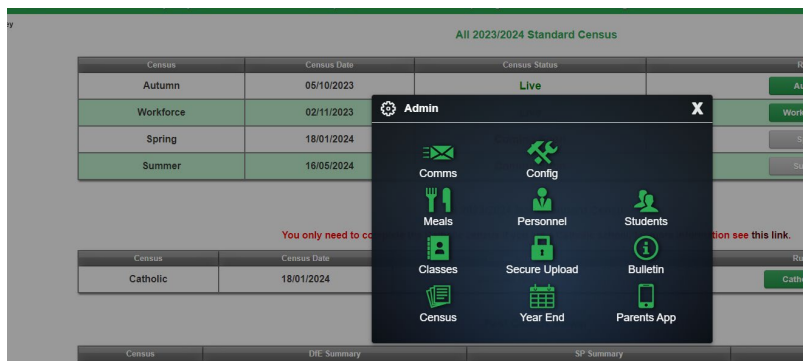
ey

All 2023/2024 Standard Census

| Census | Census Date | Census Status | R |
|---|---|---|---|
| Autumn | 05/10/2023 | Live | Au |
| Workforce | 02/11/2023 | | Work |
| Spring | 18/01/2024 | | S |
| Summer | 16/05/2024 | | Su |

You only need to co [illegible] tion see this link.

| Census | Census Date | | Ru |
|---|---|---|---|
| Catholic | 18/01/2024 | | Cath |

Admin X

Comms
Config
Meals
Personnel
Students
Classes
Secure Upload
Bulletin
Census
Year End
Parents App

| Census | DfE Summary | SP Summary |
|---|---|---|